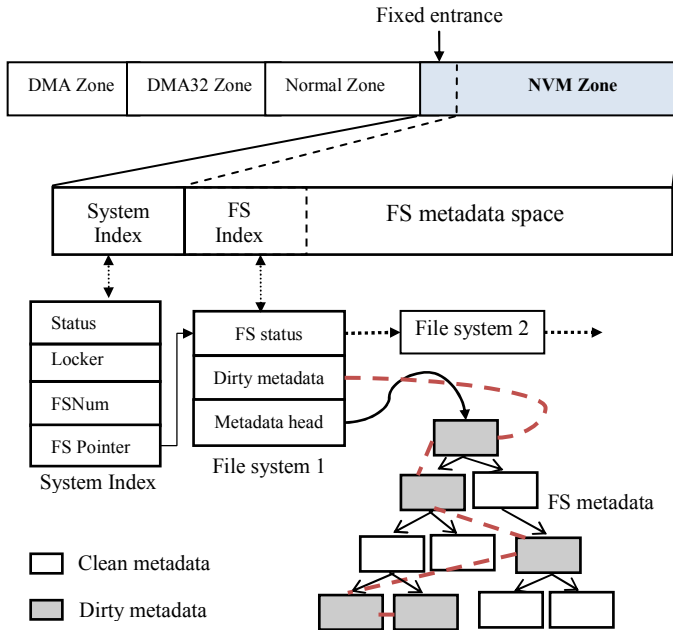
Fixed entrance

DMA Zone

DMA32 Zone

Normal Zone

NVM Zone

System Index

FS Index

FS metadata space

Status

Locker

FSNum

FS Pointer

System Index

FS status

Dirty metadata

Metadata head

File system 1

File system 2

FS metadata

Clean metadata

Dirty metadata